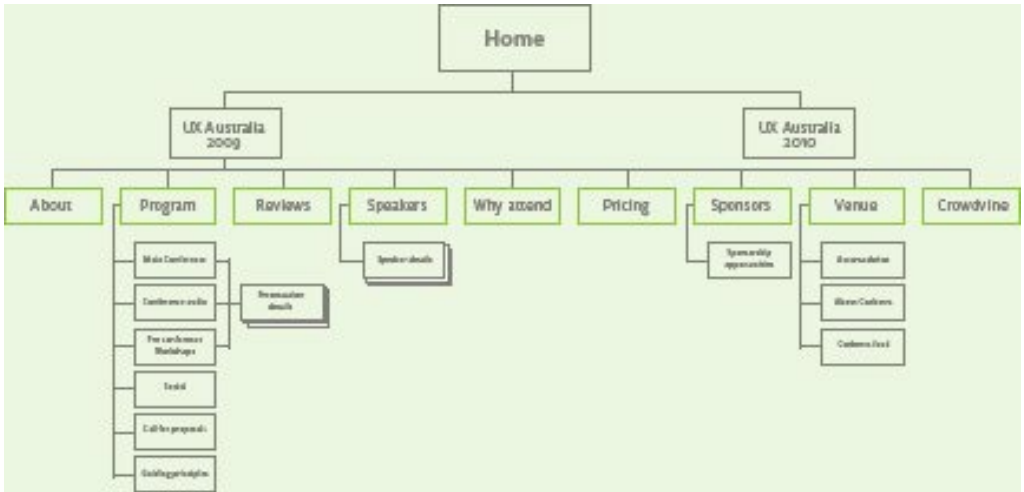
Home

UX Australia 2009

UX Australia 2010

About

Program

Reviews

Speakers

Why attend

Pricing

Sponsors

Venue

Crowdvine

Main Conference

Conference audio

Pre-conference Workshops

Social

Call for proposals

Guiding principles

Presentation details

Speaker details

Sponsorship opportunities

Accommodation

Where/Canberra

Canberra food